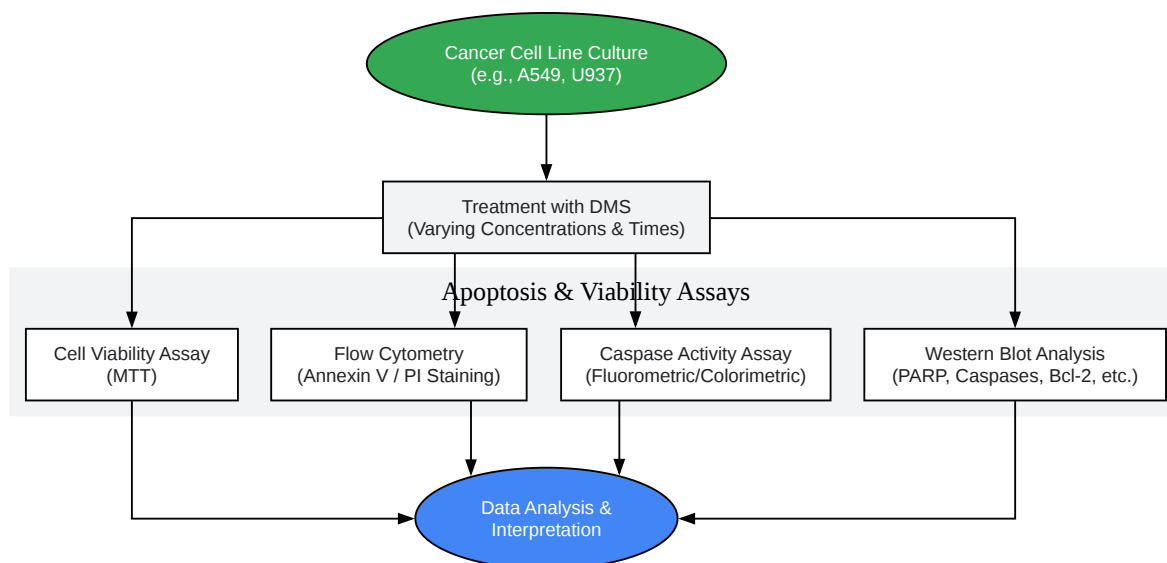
Cancer Cell Line Culture
(e.g., A549, U937)

Treatment with DMS
(Varying Concentrations & Times)

Apoptosis & Viability Assays

Cell Viability Assay
(MTT)

Flow Cytometry
(Annexin V / PI Staining)

Caspase Activity Assay
(Fluorometric/Colorimetric)

Western Blot Analysis
(PARP, Caspases, Bcl-2, etc.)

Data Analysis &
Interpretation